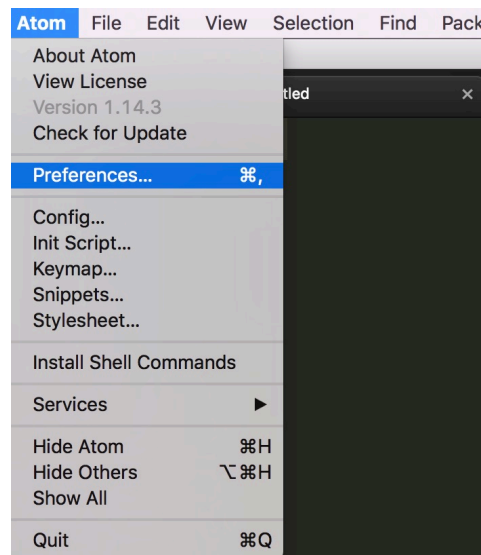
Atom File Edit View Selection Find Pack

About Atom
View License
Version 1.14.3
Check for Update

Preferences... ⌘,

Config...
Init Script...
Keymap...
Snippets...
Stylesheet...

Install Shell Commands

Services ▶

Hide Atom ⌘H
Hide Others ⌥⌘H
Show All

Quit ⌘Q

tled ×